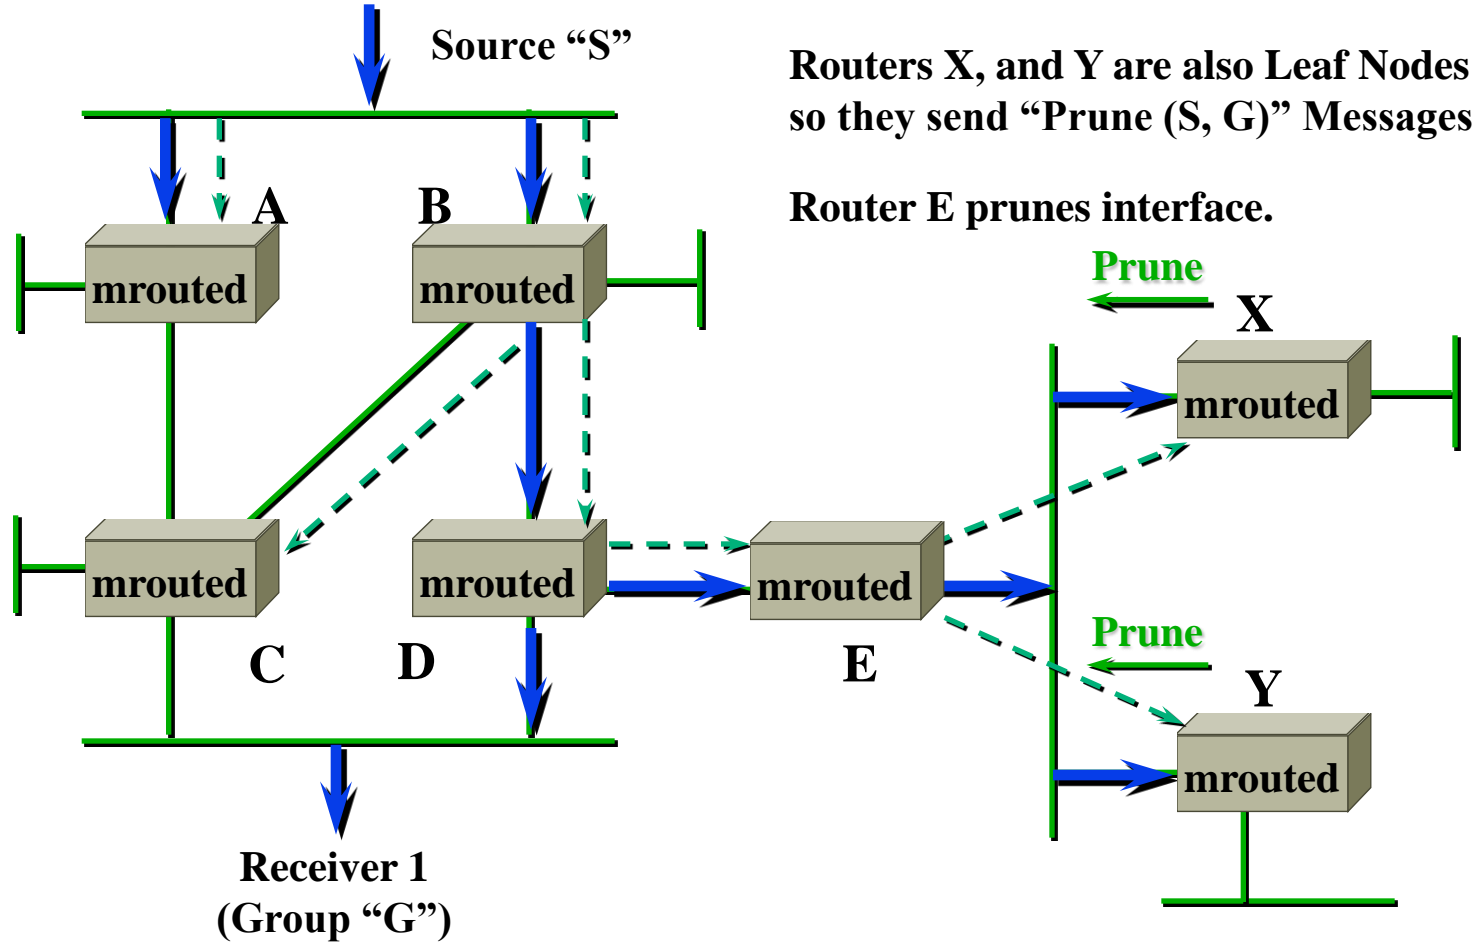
Source “S”

Routers X, and Y are also Leaf Nodes so they send “Prune (S, G)” Messages

Router E prunes interface.

A

B

mrouted

mrouted

Prune

X

mrouted

mrouted

mrouted

mrouted

C

D

E

Prune

Y

mrouted

Receiver 1
(Group “G”)